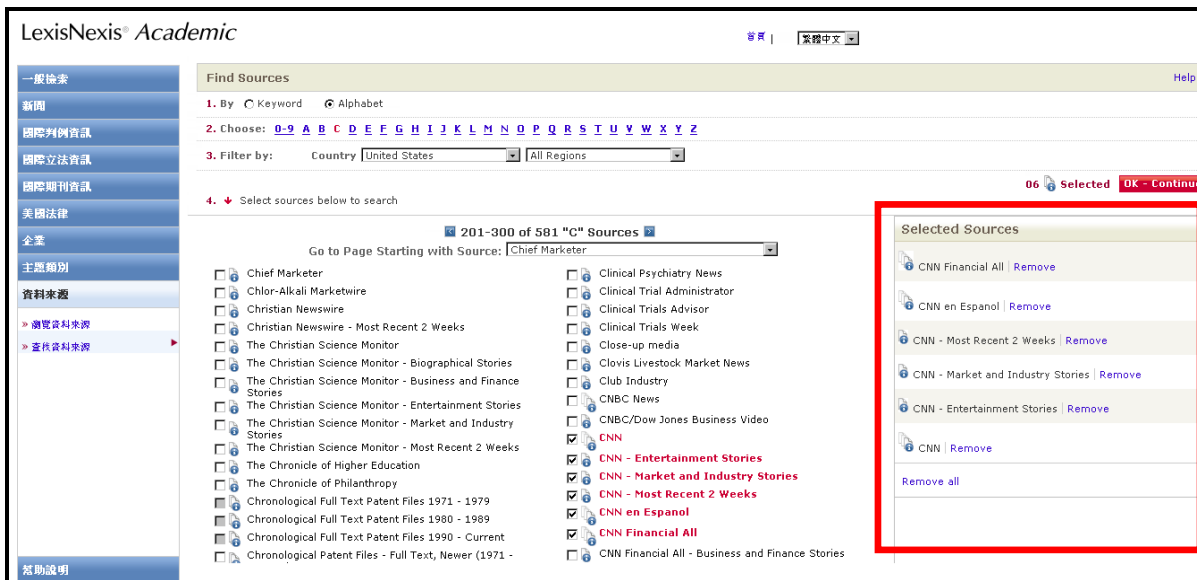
LexisNexis® Academic

首頁 | 繁體中文

一般檢索
新聞
國際判例資訊
國際立法資訊
國際期刊資訊
美國法律
企業
主題類別
資料來源
» 瀏覽資料來源
» 查找資料來源
幫助說明

Find Sources

Help

1. By Keyword Alphabet

2. Choose: 0-9 A B C D E F G H I J K L M N O P Q R S T U V W X Y Z

3. Filter by: Country United States All Regions

06 Selected OK - Continue

4. Select sources below to search

201-300 of 581 "C" Sources

Go to Page Starting with Source: Chief Marketer

Chief Marketer
Chlor-Alkali Marketwire
Christian Newswire
Christian Newswire - Most Recent 2 Weeks
The Christian Science Monitor
The Christian Science Monitor - Biographical Stories
The Christian Science Monitor - Business and Finance Stories
The Christian Science Monitor - Entertainment Stories
The Christian Science Monitor - Market and Industry Stories
The Christian Science Monitor - Most Recent 2 Weeks
The Chronicle of Higher Education
The Chronicle of Philanthropy
Chronological Full Text Patent Files 1971 - 1979
Chronological Full Text Patent Files 1980 - 1989
Chronological Full Text Patent Files 1990 - Current
Chronological Patent Files - Full Text, Newer (1971 -

Clinical Psychiatry News
Clinical Trial Administrator
Clinical Trials Advisor
Clinical Trials Week
Close-up media
Clovis Livestock Market News
Club Industry
CNBC News
CNBC/Dow Jones Business Video
CNN
CNN - Entertainment Stories
CNN - Market and Industry Stories
CNN - Most Recent 2 Weeks
CNN en Espanol
CNN Financial All
CNN Financial All - Business and Finance Stories

Selected Sources

CNN Financial All | Remove
CNN en Espanol | Remove
CNN - Most Recent 2 Weeks | Remove
CNN - Market and Industry Stories | Remove
CNN - Entertainment Stories | Remove
CNN | Remove
Remove all